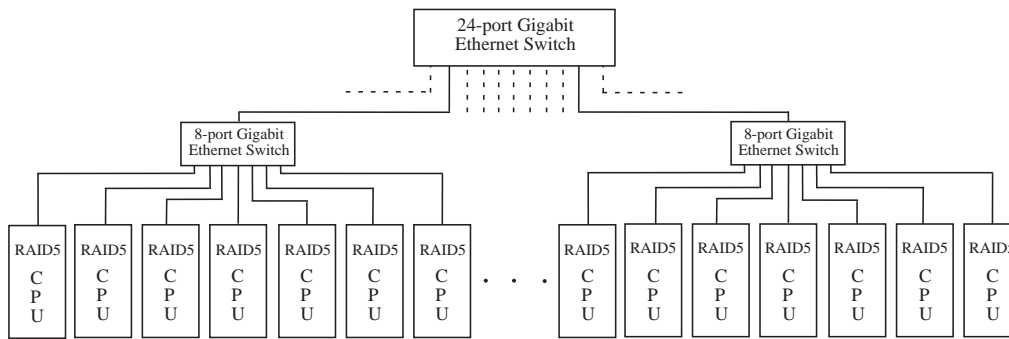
24-port Gigabit Ethernet Switch

8-port Gigabit Ethernet Switch

8-port Gigabit Ethernet Switch

RAID5 C P U

RAID5 C P U

RAID5 C P U

RAID5 C P U

RAID5 C P U

RAID5 C P U

RAID5 C P U

. . .

RAID5 C P U

RAID5 C P U

RAID5 C P U

RAID5 C P U

RAID5 C P U

RAID5 C P U

RAID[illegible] C P U